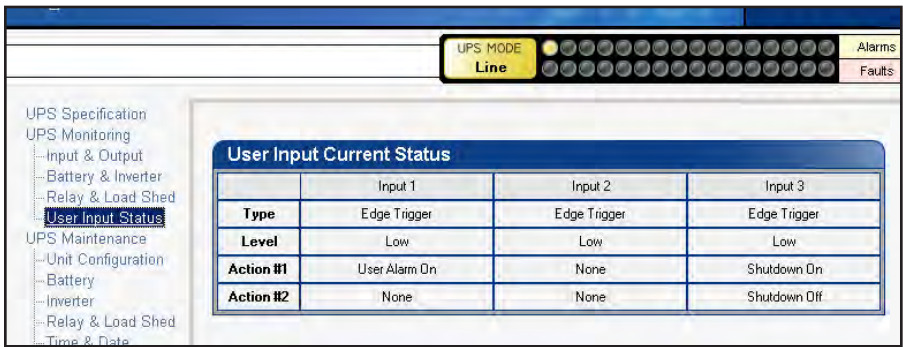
UPS MODE
Line

Alarms
Faults

UPS Specification
UPS Monitoring
Input & Output
Battery & Inverter
Relay & Load Shed
User Input Status
UPS Maintenance
Unit Configuration
Battery
Inverter
Relay & Load Shed
Time & Date

User Input Current Status

| | Input 1 | Input 2 | Input 3 |
|---|---|---|---|
| Type | Edge Trigger | Edge Trigger | Edge Trigger |
| Level | Low | Low | Low |
| Action #1 | User Alarm On | None | Shutdown On |
| Action #2 | None | None | Shutdown Off |